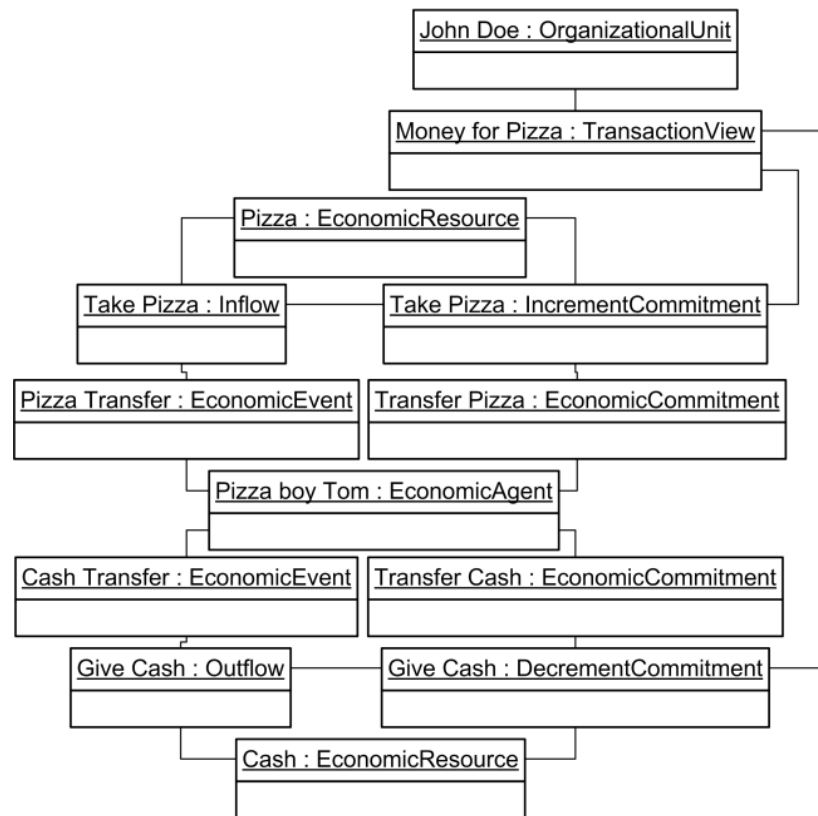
John Doe : OrganizationalUnit

Money for Pizza : TransactionView

Pizza : EconomicResource

Take Pizza : Inflow

Take Pizza : IncrementCommitment

Pizza Transfer : EconomicEvent

Transfer Pizza : EconomicCommitment

Pizza boy Tom : EconomicAgent

Cash Transfer : EconomicEvent

Transfer Cash : EconomicCommitment

Give Cash : Outflow

Give Cash : DecrementCommitment

Cash : EconomicResource